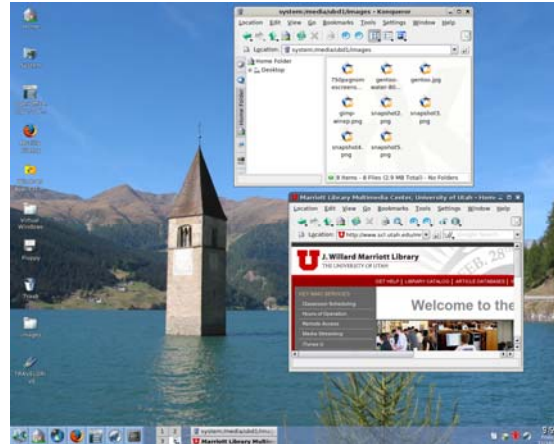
system:/media/sdd1/images - Konqueror

Location Edit View Go Bookmarks Tools Settings Window Help

Location: system:/media/sdd1/images

Home Folder

Desktop

750px-gnom-escreens...

gentoo-water-80...

gentoo.jpg

gimp-winxp.png

snapshot2.png

snapshot3.png

snapshot4.png

snapshot5.png

8 Items - 8 Files (2.9 MB Total) - No Folders

Marriott Library Multimedia Center, University of Utah - Home

Location Edit View Go Bookmarks Tools Settings Window Help

Location: http://www.scl.utah.edu/m

J. Willard Marriott Library

THE UNIVERSITY OF UTAH

GET HELP | LIBRARY CATALOG | ARTICLE DATABASES

Welcome to the

Home

System

Virtual Windows

Floppy

Trash

Images

system:/media/sdd1/im

Marriott Library Multi